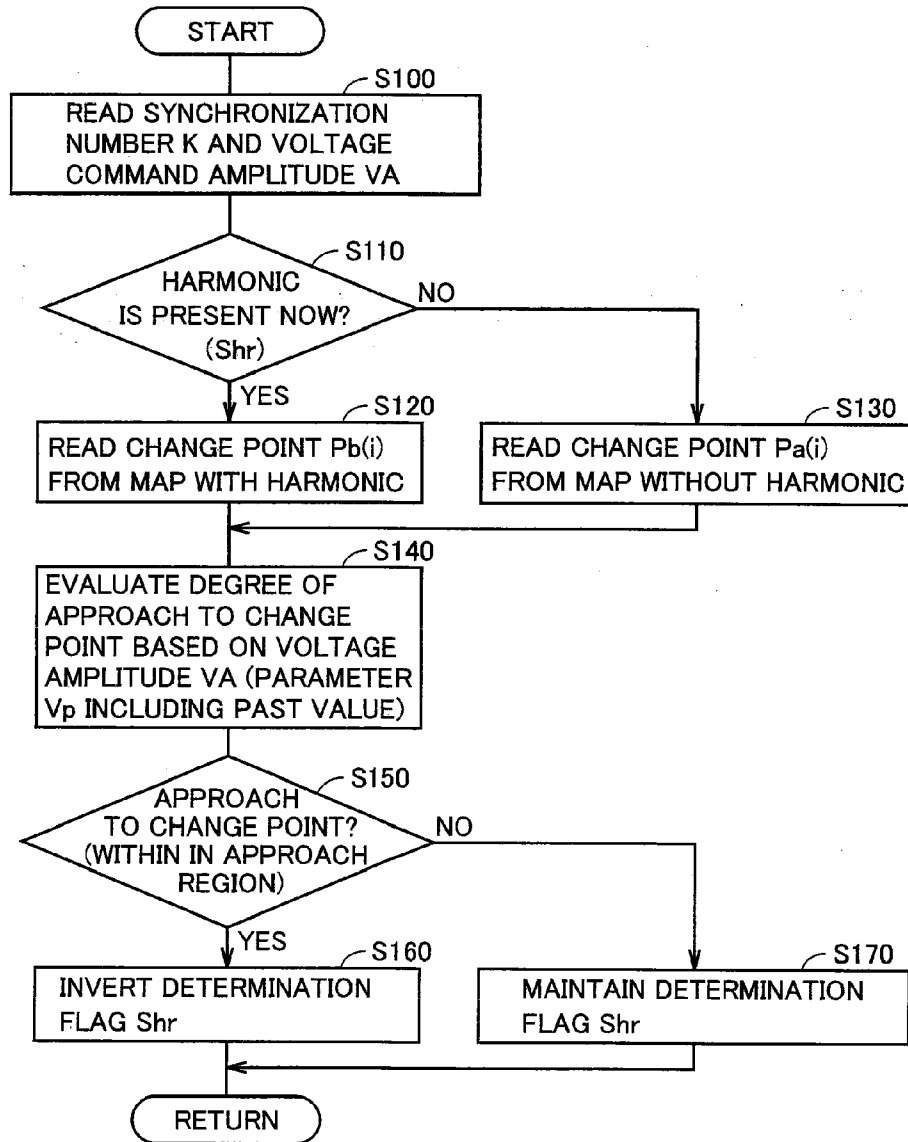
START

S100

READ SYNCHRONIZATION NUMBER K AND VOLTAGE COMMAND AMPLITUDE VA

S110

HARMONIC IS PRESENT NOW? (Shr)

NO

YES

S120

READ CHANGE POINT Pb(i) FROM MAP WITH HARMONIC

S130

READ CHANGE POINT Pa(i) FROM MAP WITHOUT HARMONIC

S140

EVALUATE DEGREE OF APPROACH TO CHANGE POINT BASED ON VOLTAGE AMPLITUDE VA (PARAMETER Vp INCLUDING PAST VALUE)

S150

APPROACH TO CHANGE POINT? (WITHIN IN APPROACH REGION)

NO

YES

S160

INVERT DETERMINATION FLAG Shr

S170

MAINTAIN DETERMINATION FLAG Shr

RETURN